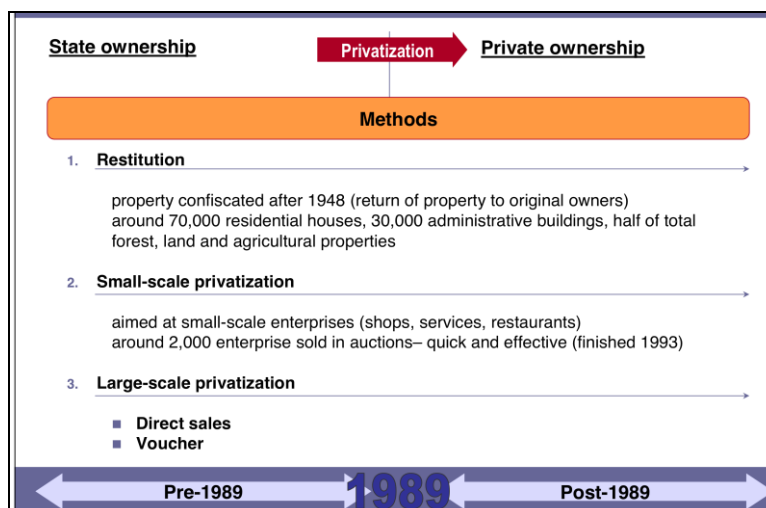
State ownership

Privatization

Private ownership

Methods

1. Restitution

property confiscated after 1948 (return of property to original owners)
around 70,000 residential houses, 30,000 administrative buildings, half of total forest, land and agricultural properties

2. Small-scale privatization

aimed at small-scale enterprises (shops, services, restaurants)
around 2,000 enterprise sold in auctions– quick and effective (finished 1993)

3. Large-scale privatization

- Direct sales
- Voucher

Pre-1989

1989

Post-1989